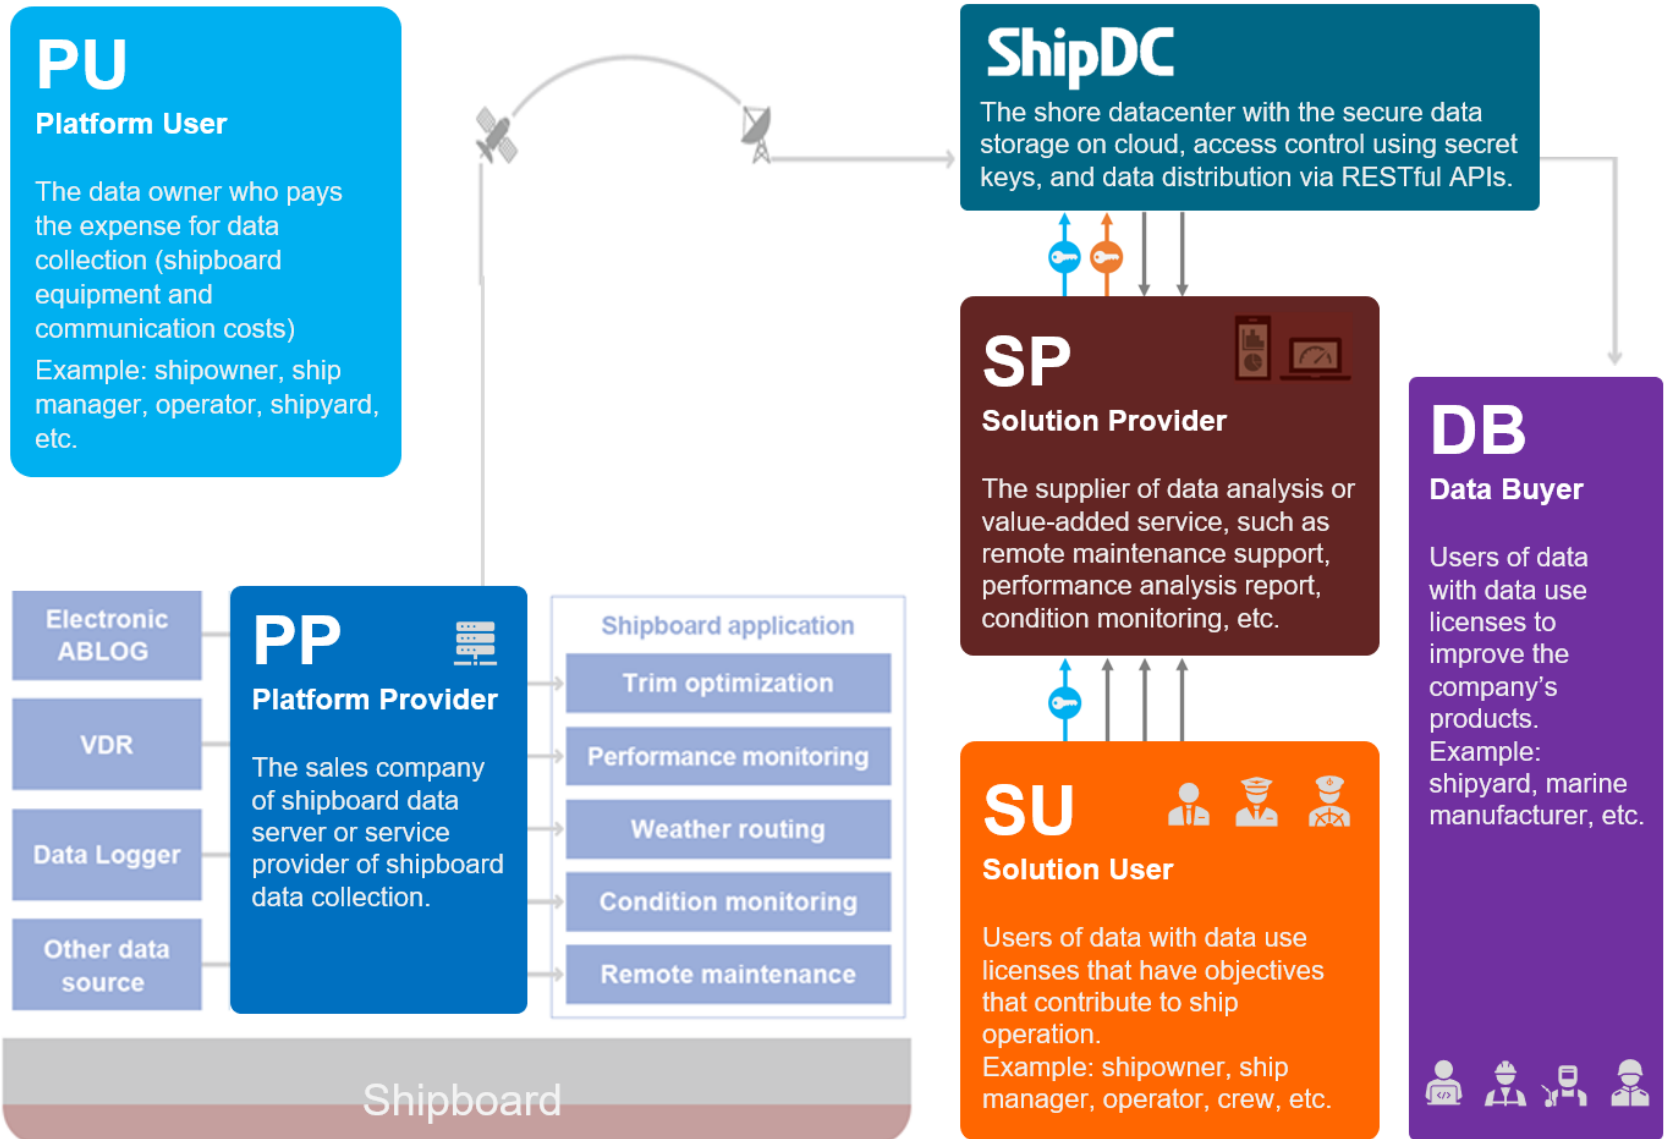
PU
Platform User

The data owner who pays the expense for data collection (shipboard equipment and communication costs)

Example: shipowner, ship manager, operator, shipyard, etc.

ShipDC
The shore datacenter with the secure data storage on cloud, access control using secret keys, and data distribution via RESTful APIs.

SP
Solution Provider

The supplier of data analysis or value-added service, such as remote maintenance support, performance analysis report, condition monitoring, etc.

DB
Data Buyer

Users of data with data use licenses to improve the company's products.
Example: shipyard, marine manufacturer, etc.

Electronic ABLOG

VDR

Data Logger

Other data source

PP
Platform Provider

The sales company of shipboard data server or service provider of shipboard data collection.

Shipboard application

Trim optimization

Performance monitoring

Weather routing

Condition monitoring

Remote maintenance

SU
Solution User

Users of data with data use licenses that have objectives that contribute to ship operation.
Example: shipowner, ship manager, operator, crew, etc.

Shipboard